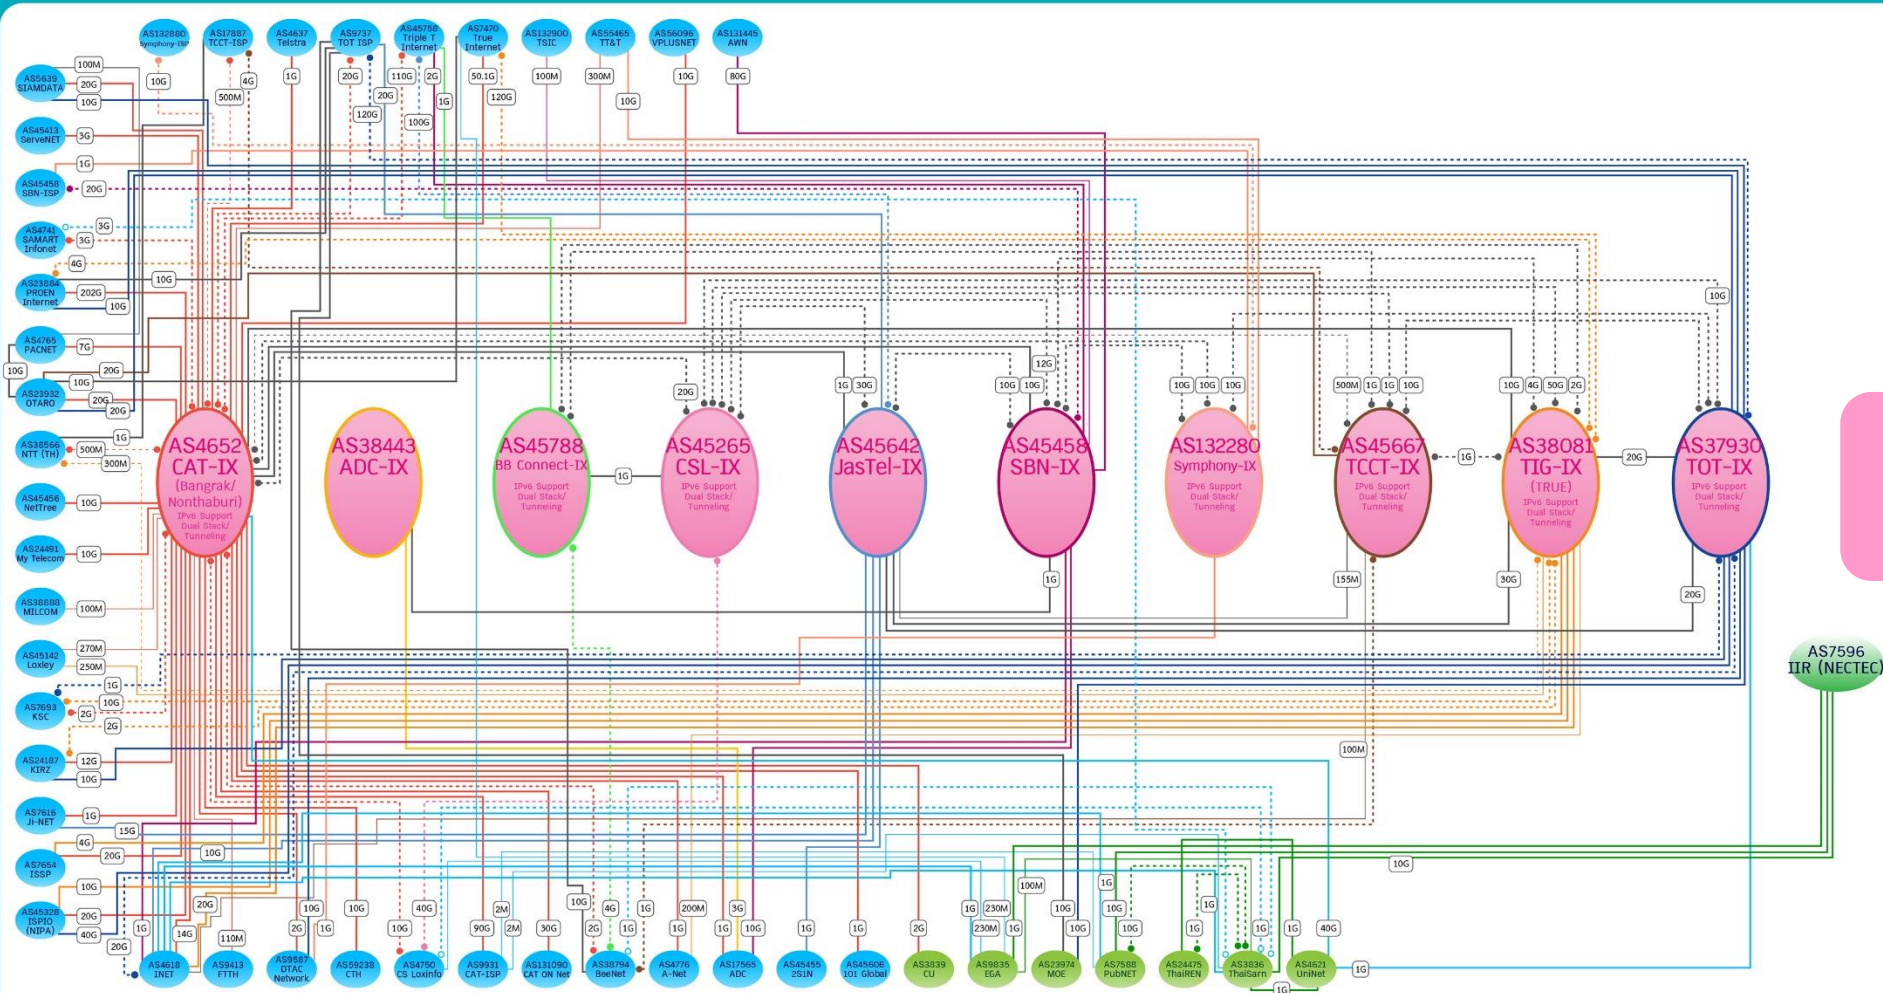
AS132880 Symphony-ISP
AS17887 TCCT-ISP
AS4637 Telstra
AS9737 TOT ISP
AS45758 Triple T Internet
AS7470 True Internet
AS132900 TSIC
AS55465 TT&T
AS56096 VPLUSNET
AS131445 AWN

10G 500M 4G 1G 20G 120G 20G 110G 100G 2G 1G 50.1G 120G 100M 300M 10G 10G 80G

AS5639 SIAMDATA 100M 20G 10G
AS45413 ServeNET 3G
1G
AS45458 SBN-ISP 20G
AS4741 SAMART Infonet 3G 3G
4G
10G
AS23884 PROEN Internet 202G 10G
AS4765 PACNET 7G
10G 20G
AS23932 OTARO 10G 20G 20G
1G
AS38566 NTT (TH) 500M 300M
AS45456 NetTree 10G
AS24491 My Telecom 10G
AS38888 MILCOM 100M
AS45142 Loxley 270M 250M
1G
AS7693 KSC 10G 2G 2G
AS24187 KIRZ 12G 10G
AS7616 JI-NET 1G 15G
4G
AS7654 ISSP 20G 10G
10G
AS45328 ISPIO (NIPA) 20G 40G

AS4652 CAT-IX (Bangrak/ Nonthaburi) IPv6 Support Dual Stack/ Tunneling
AS38443 ADC-IX
AS45788 BB Connect-IX IPv6 Support Dual Stack/ Tunneling
1G
AS45265 CSL-IX IPv6 Support Dual Stack/ Tunneling
AS45642 JasTel-IX
AS45458 SBN-IX
AS132280 Symphony-IX IPv6 Support Dual Stack/ Tunneling
AS45667 TCCT-IX IPv6 Support Dual Stack/ Tunneling
1G
AS38081 TIG-IX (TRUE) IPv6 Support Dual Stack/ Tunneling
20G
AS37930 TOT-IX IPv6 Support Dual Stack/ Tunneling

20G 1G 30G 12G 10G 10G 1G 10G 10G 10G 500M 1G 1G 10G 10G 4G 50G 2G 10G
155M 30G 20G 100M 10G

AS7596 IIR (NECTEC)

20G 14G 110M 20G 2G 10G 1G 10G 10G 40G 90G 2M 2M 30G 10G 2G 4G 1G 1G 200M 1G 3G 1G 10G 1G 1G 2G 1G 230M 230M 1G 100M 10G 10G 1G 10G 10G 1G 1G 1G 1G 40G 1G 1G 10G 1G

AS4618 INET
AS9413 FTTH
AS9587 DTAC Network
AS59238 CTH
AS4750 CS Loxinfo
AS9931 CAT-ISP
AS131090 CAT ON Net
AS38794 BeeNet
AS4776 A-Net
AS17565 ADC
AS45455 2S1N
AS45606 101 Global
AS3839 CU
AS9835 EGA
AS23974 MOE
AS7588 PubNET
AS24475 ThaiREN
AS3836 ThaiSarn
AS4621 UniNet